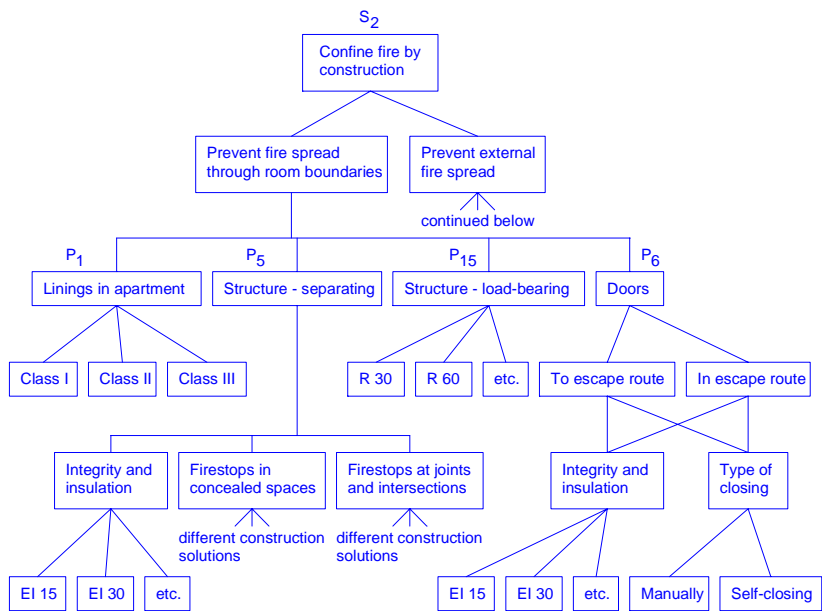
$S_2$

Confine fire by construction

Prevent fire spread through room boundaries

Prevent external fire spread

continued below

$P_1$

Linings in apartment

Class I

Class II

Class III

$P_5$

Structure - separating

Integrity and insulation

EI 15

EI 30

etc.

Firestops in concealed spaces

different construction solutions

Firestops at joints and intersections

different construction solutions

$P_{15}$

Structure - load-bearing

R 30

R 60

etc.

$P_6$

Doors

To escape route

In escape route

Integrity and insulation

EI 15

EI 30

etc.

Type of closing

Manually

Self-closing